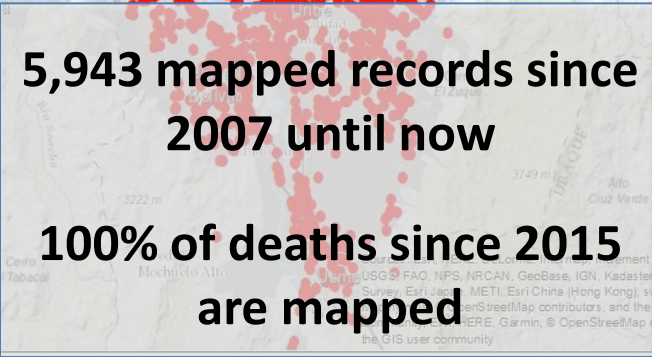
5,943 mapped records since 2007 until now

100% of deaths since 2015 are mapped

3222 m

3749 m

Alto Cruz Verde

Cerro Tabacal

Mochuelo Alto

El Zuque

USGS, FAO, NPS, NRCAN, GeoBase, IGN, Kadaster

Survey, Esri Japan, METI, Esri China (Hong Kong),

OpenStreetMap contributors, and the

HERE, Garmin, © OpenStreetMap

the GIS user community